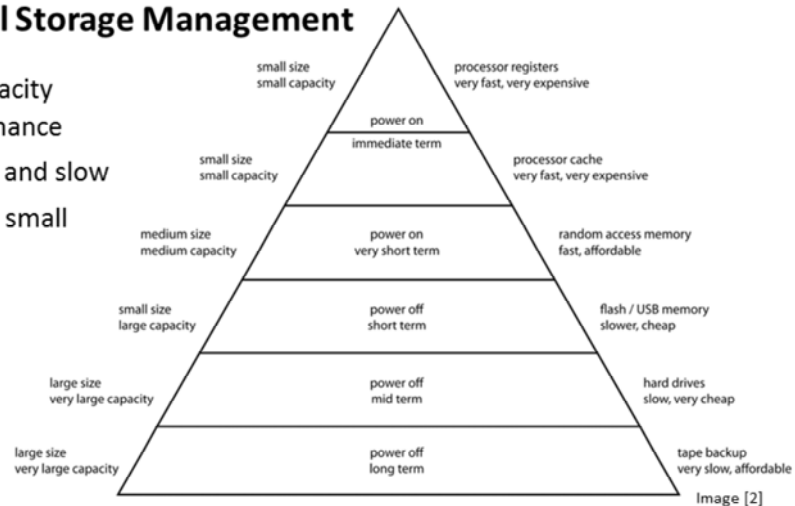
l Storage Management

acity
nance
and slow
small

small size
small capacity

processor registers
very fast, very expensive

power on
immediate term

small size
small capacity

processor cache
very fast, very expensive

medium size
medium capacity

power on
very short term

random access memory
fast, affordable

small size
large capacity

power off
short term

flash / USB memory
slower, cheap

large size
very large capacity

power off
mid term

hard drives
slow, very cheap

large size
very large capacity

power off
long term

tape backup
very slow, affordable

Image [2]